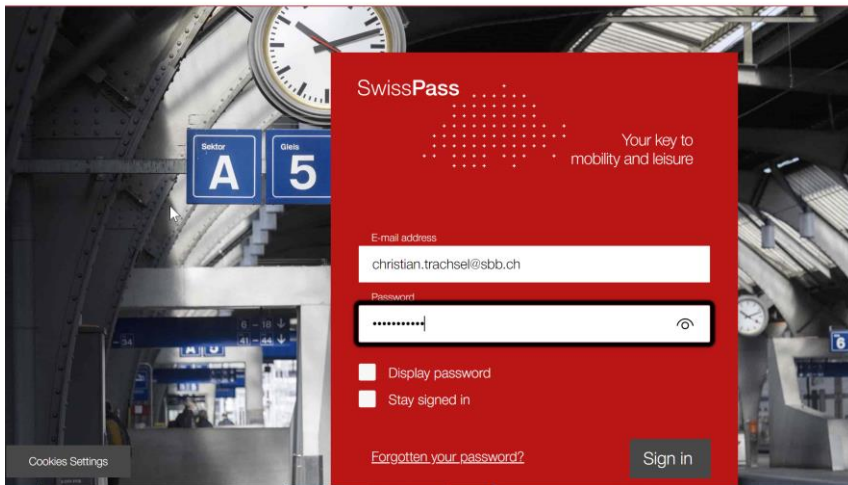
Sektor
A
Gleis
5

SwissPass

Your key to mobility and leisure

E-mail address
christian.trachsel@sbb.ch

Password
•••••••••••

Display password

Stay signed in

Forgotten your password?

Sign in

Cookies Settings